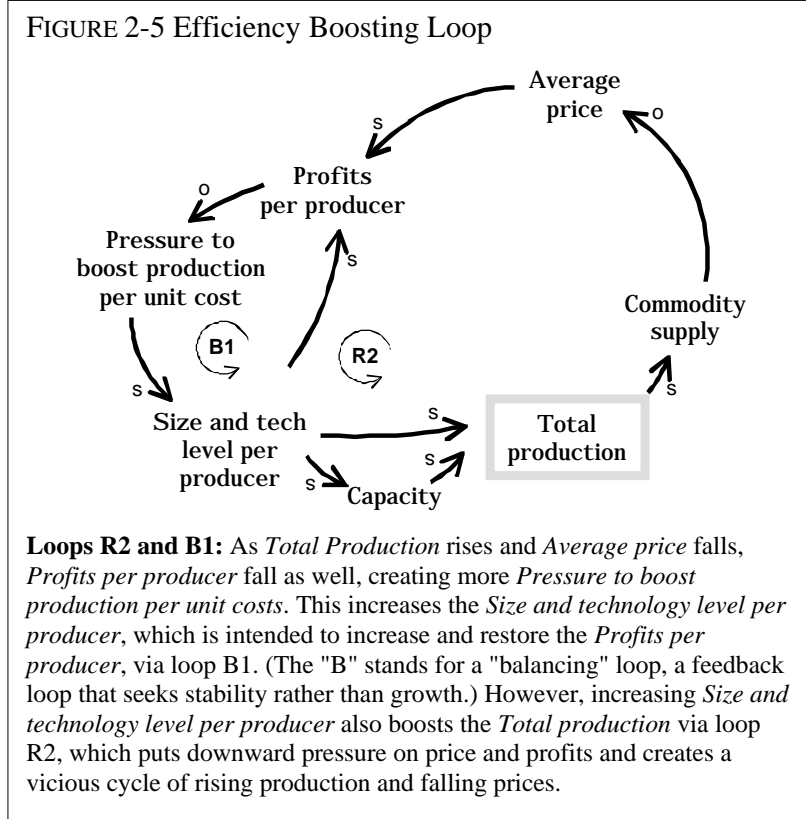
FIGURE 2-5 Efficiency Boosting Loop

Average price

s

o

Profits per producer

o

Pressure to boost production per unit cost

s

Commodity supply

B1

R2

s

s

s

Size and tech level per producer

Total production

s

s

Capacity

**Loops R2 and B1:** As *Total Production* rises and *Average price* falls, *Profits per producer* fall as well, creating more *Pressure to boost production per unit costs*. This increases the *Size and technology level per producer*, which is intended to increase and restore the *Profits per producer*, via loop B1. (The "B" stands for a "balancing" loop, a feedback loop that seeks stability rather than growth.) However, increasing *Size and technology level per producer* also boosts the *Total production* via loop R2, which puts downward pressure on price and profits and creates a vicious cycle of rising production and falling prices.